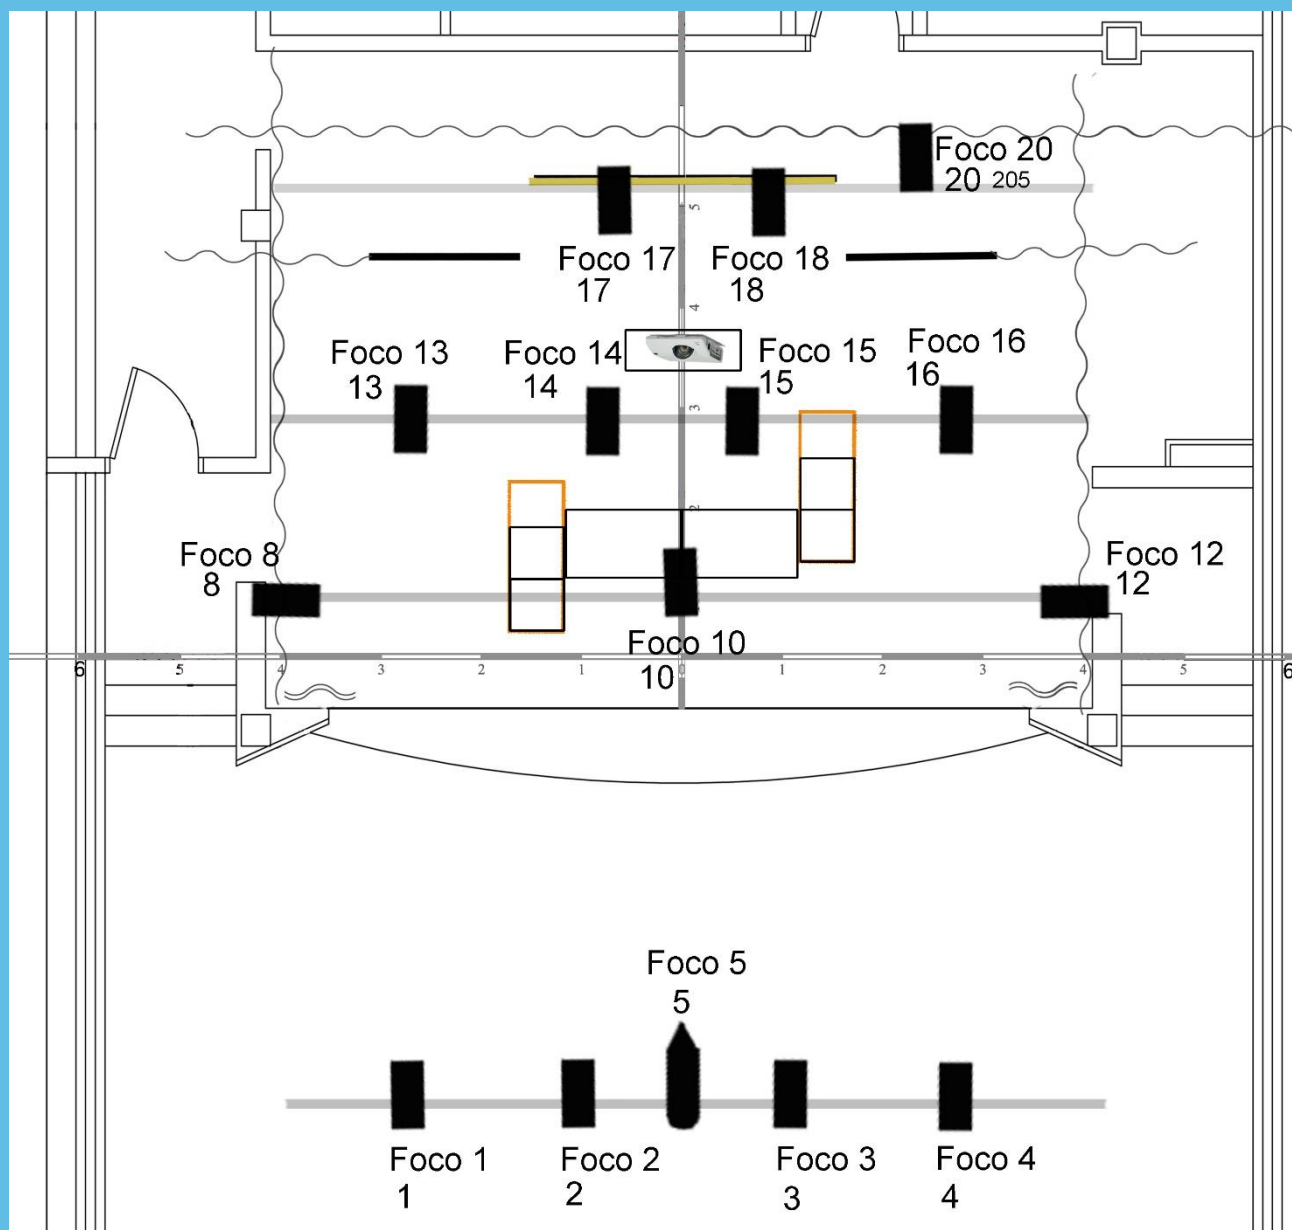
Foco 20
20 205

5

Foco 17
17

Foco 18
18

4

Foco 13
13

Foco 14
14

Foco 15
15

Foco 16
16

3

2

Foco 8
8

Foco 12
12

Foco 10
10

6 5 4 3 2 1 0 1 2 3 4 5 6

Foco 5
5

Foco 1
1

Foco 2
2

Foco 3
3

Foco 4
4